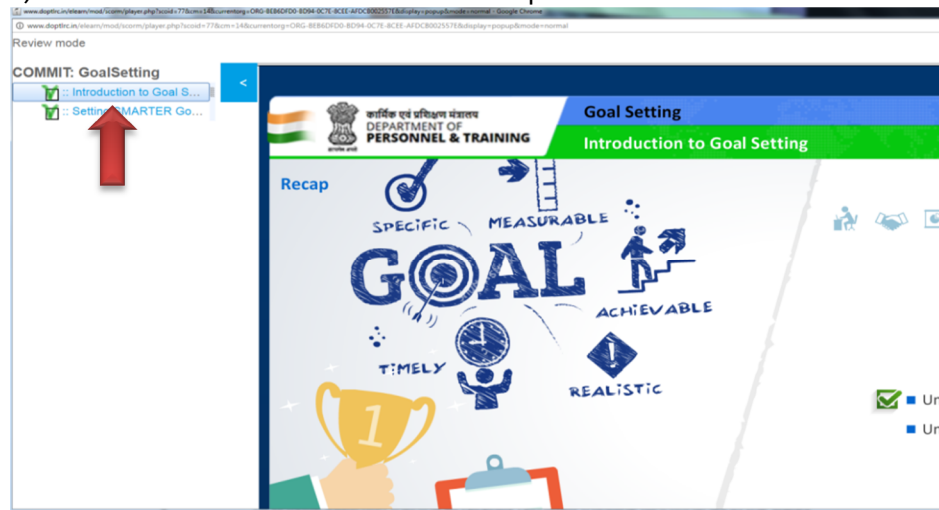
www.doptlrc.in/elearn/mod/scorm/player.php?scoid=77&cm=14&currentorg=ORG-BEB6DFD0-BD94-0C7E-8CEE-AFDCB002557E&display=popup&mode=normal - Google Chrome

www.doptlrc.in/elearn/mod/scorm/player.php?scoid=77&cm=14&currentorg=ORG-BEB6DFD0-BD94-0C7E-8CEE-AFDCB002557E&display=popup&mode=normal

Review mode

COMMIT: GoalSetting

:: Introduction to Goal S...

:: Setting SMARTER Go...

<

कार्मिक एवं प्रशिक्षण मंत्रालय
DEPARTMENT OF
PERSONNEL & TRAINING

सत्यमेव जयते

Goal Setting

Introduction to Goal Setting

Recap

SPECIFIC

MEASURABLE

GOAL

ACHIEVABLE

TIMELY

REALISTIC

1

Ur

Ur